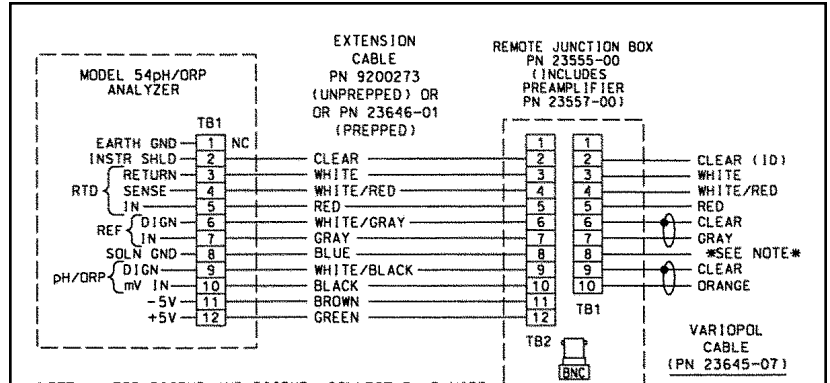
MODEL 54pH/ORP ANALYZER

TB1

EARTH GND 1 NC
INSTR SHLD 2
RTD RETURN 3
SENSE 4
IN 5
REF DIGN 6
IN 7
SOLN GND 8
pH/ORP DIGN 9
mV IN 10
-5V 11
+5V 12

EXTENSION CABLE PN 9200273 (UNPREPPED) OR OR PN 23646-01 (PREPPED)

CLEAR
WHITE
WHITE/RED
RED
WHITE/GRAY
GRAY
BLUE
WHITE/BLACK
BLACK
BROWN
GREEN

REMOTE JUNCTION BOX PN 23555-00 (INCLUDES PREAMPLIFIER PN 23557-00)

1 1
2 2
3 3
4 4
5 5
6 6
7 7
8 8
9 9
10 10
11
12

TB2
TB1
BNC

CLEAR (ID)
WHITE
WHITE/RED
RED
CLEAR
GRAY
*SEE NOTE*
CLEAR
ORANGE

VARIOPOL CABLE (PN 23645-07)

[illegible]